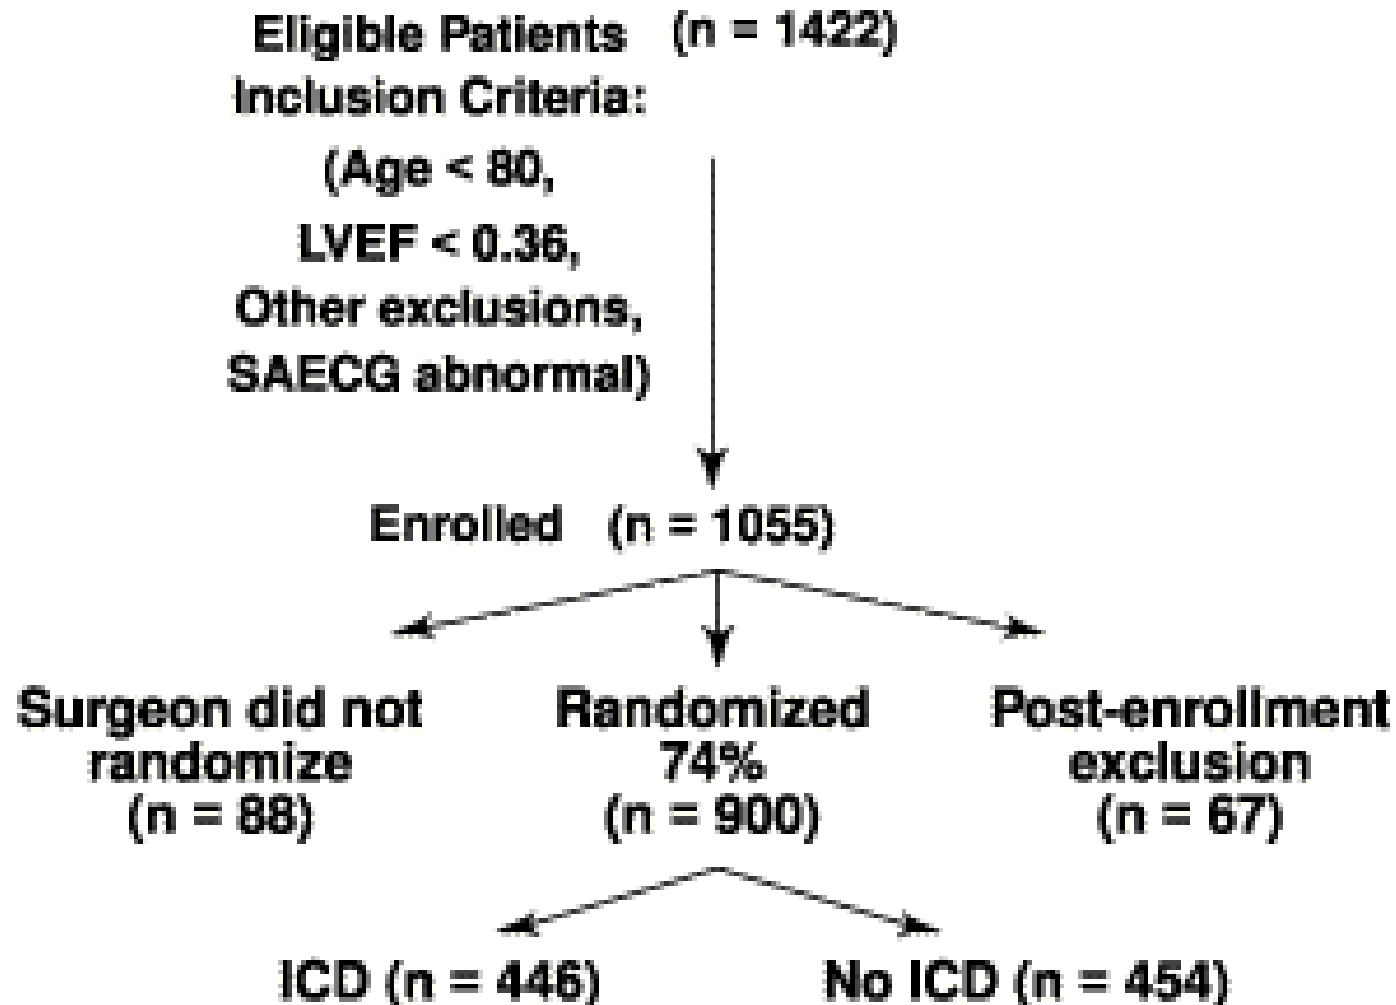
Eligible Patients (n = 1422)
Inclusion Criteria:
(Age < 80,
LVEF < 0.36,
Other exclusions,
SAECG abnormal)

Enrolled (n = 1055)

Surgeon did not randomize (n = 88)

Randomized 74% (n = 900)

Post-enrollment exclusion (n = 67)

ICD (n = 446)

No ICD (n = 454)